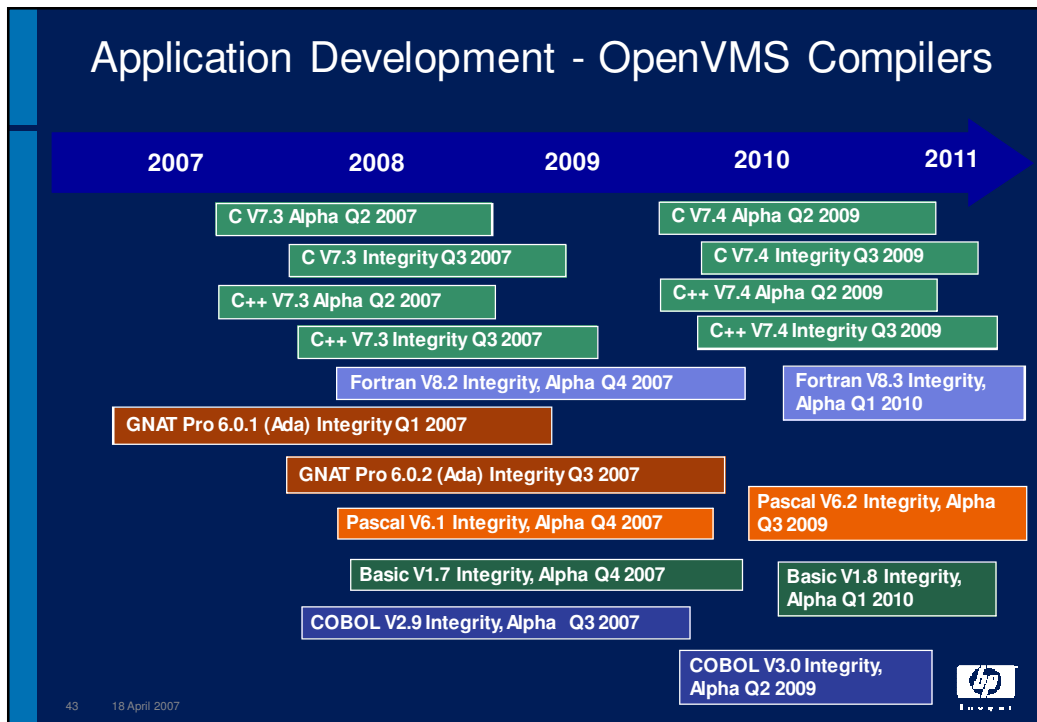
Application Development - OpenVMS Compilers

2007 2008 2009 2010 2011

C V7.3 Alpha Q2 2007

C V7.3 Integrity Q3 2007

C++ V7.3 Alpha Q2 2007

C++ V7.3 Integrity Q3 2007

Fortran V8.2 Integrity, Alpha Q4 2007

GNAT Pro 6.0.1 (Ada) Integrity Q1 2007

GNAT Pro 6.0.2 (Ada) Integrity Q3 2007

Pascal V6.1 Integrity, Alpha Q4 2007

Basic V1.7 Integrity, Alpha Q4 2007

COBOL V2.9 Integrity, Alpha Q3 2007

C V7.4 Alpha Q2 2009

C V7.4 Integrity Q3 2009

C++ V7.4 Alpha Q2 2009

C++ V7.4 Integrity Q3 2009

Fortran V8.3 Integrity, Alpha Q1 2010

Pascal V6.2 Integrity, Alpha Q3 2009

Basic V1.8 Integrity, Alpha Q1 2010

COBOL V3.0 Integrity, Alpha Q2 2009

43 18 April 2007

hp invent